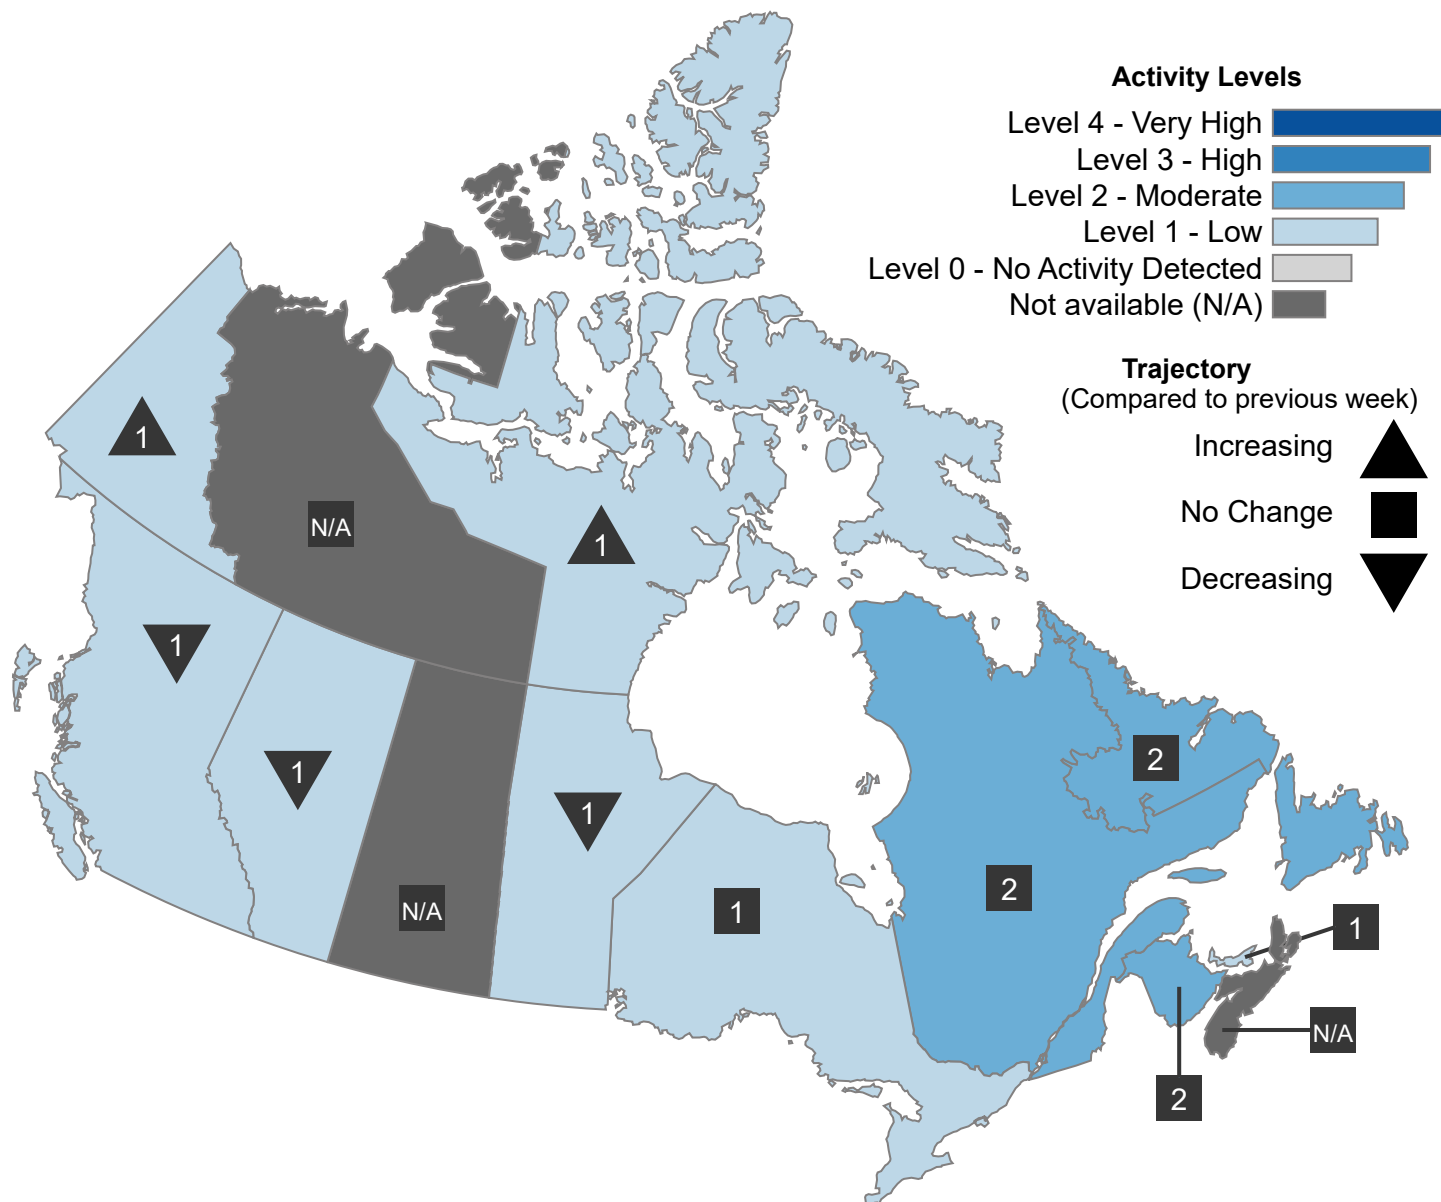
Activity Levels
Level 4 - Very High
Level 3 - High
Level 2 - Moderate
Level 1 - Low
Level 0 - No Activity Detected
Not available (N/A)

Trajectory
(Compared to previous week)
Increasing
No Change
Decreasing

1
N/A
1
1
1
N/A
1
1
2
2
1
N/A
2